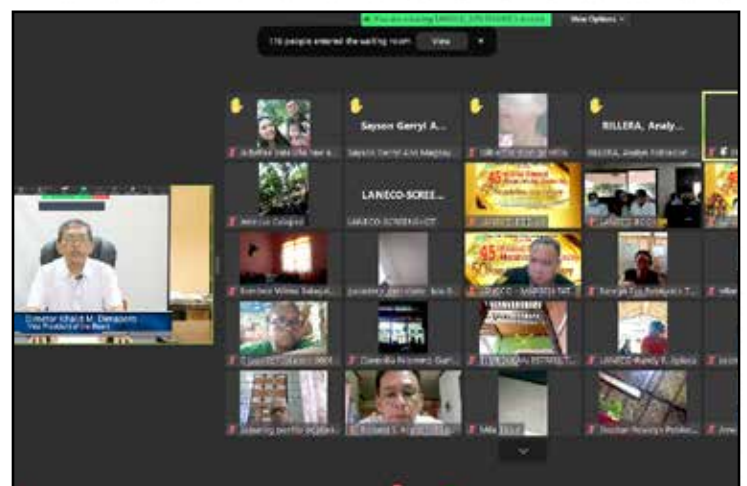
You are viewing LANECO_SCREENING's screen

View Options

116 people entered the waiting room

View

Sayson Gerryl A...

RILLERA, Analy...

LANECO-SCREE...

Sayson Gerryl Ann Magnay

RILLERA, Analyn Palmarion

LANECO-SCREENING-HOST

Director Khalid M. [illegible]
Vice President of the Board

Analyn Ealgon

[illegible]

LANECO - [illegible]

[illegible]

Kimberly Ramos T.

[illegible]

C. Richard S. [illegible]